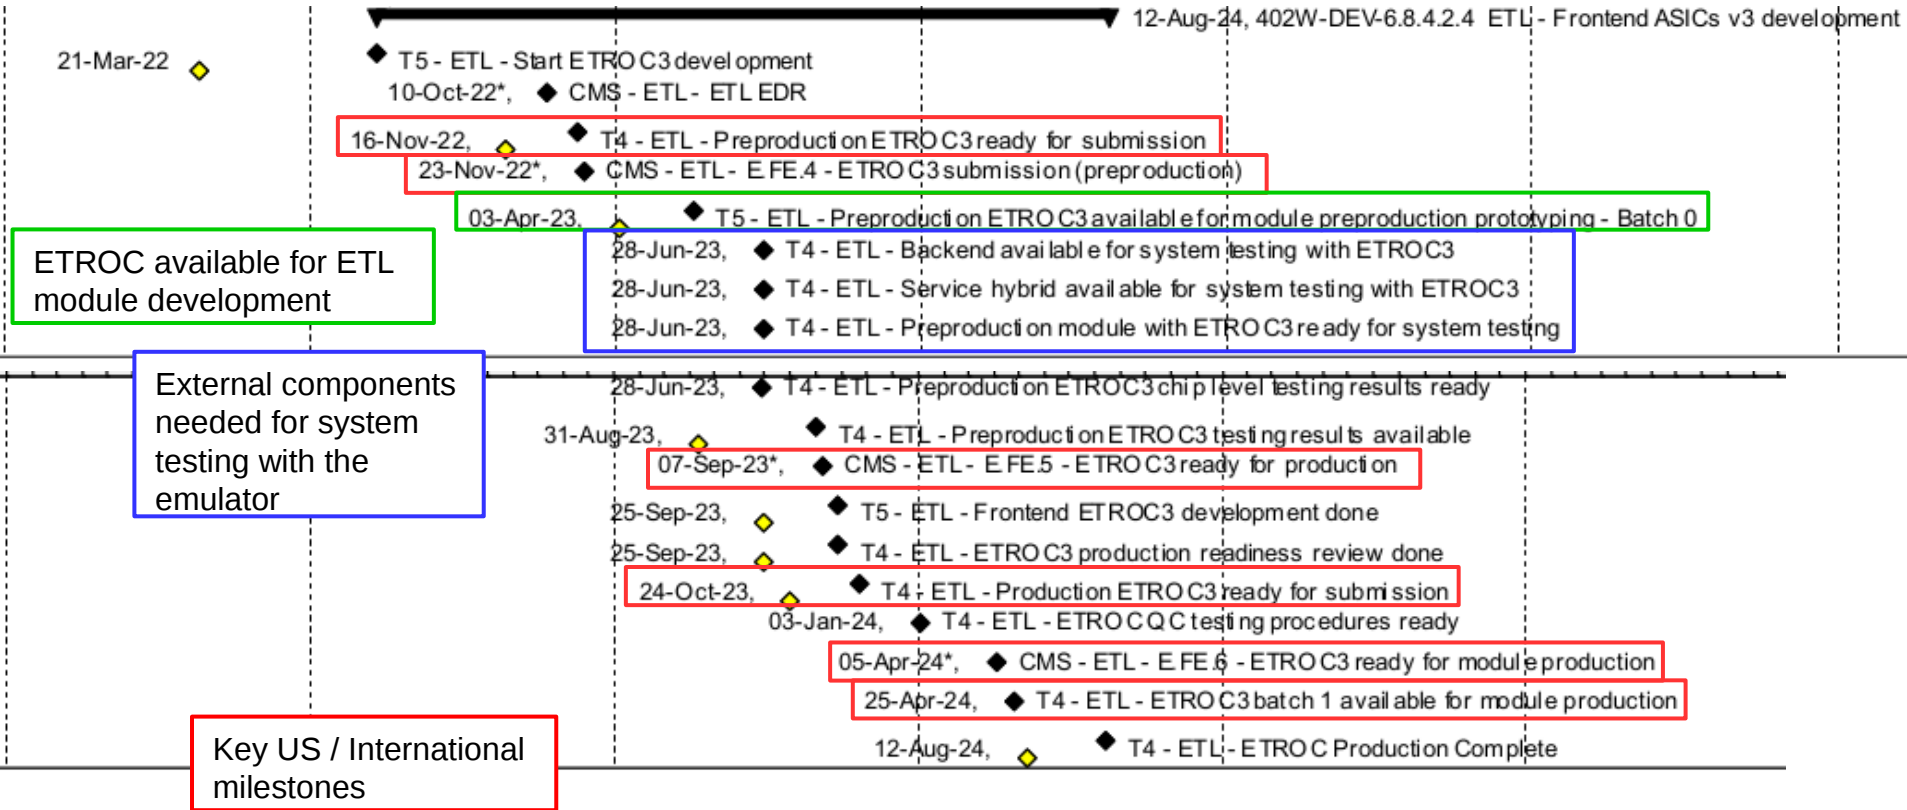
12-Aug-24, 402W-DEV-6.8.4.2.4 ETL - Frontend ASICs v3 development

21-Mar-22

T5 - ETL - Start ETROC3 development

10-Oct-22*, CMS - ETL - ETL EDR

16-Nov-22, T4 - ETL - Preproduction ETROC3 ready for submission

23-Nov-22*, CMS - ETL - E FE.4 - ETROC3 submission (preproduction)

03-Apr-23, T5 - ETL - Preproduction ETROC3 available for module preproduction prototyping - Batch 0

ETROC available for ETL module development

28-Jun-23, T4 - ETL - Backend available for system testing with ETROC3

28-Jun-23, T4 - ETL - Service hybrid available for system testing with ETROC3

28-Jun-23, T4 - ETL - Preproduction module with ETROC3 ready for system testing

External components needed for system testing with the emulator

28-Jun-23, T4 - ETL - Preproduction ETROC3 chip level testing results ready

31-Aug-23, T4 - ETL - Preproduction ETROC3 testing results available

07-Sep-23*, CMS - ETL - E FE.5 - ETROC3 ready for production

25-Sep-23, T5 - ETL - Frontend ETROC3 development done

25-Sep-23, T4 - ETL - ETROC3 production readiness review done

24-Oct-23, T4 - ETL - Production ETROC3 ready for submission

03-Jan-24, T4 - ETL - ETROC QC testing procedures ready

05-Apr-24*, CMS - ETL - E FE.6 - ETROC3 ready for module production

25-Apr-24, T4 - ETL - ETROC3 batch 1 available for module production

Key US / International milestones

12-Aug-24, T4 - ETL - ETROC Production Complete